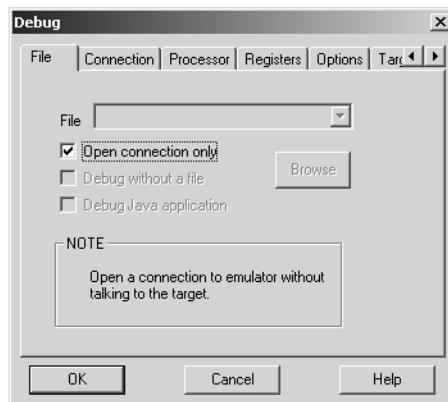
Debug

File | Connection | Processor | Registers | Options | Tar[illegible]

File

☑ Open connection only

☐ Debug without a file

☐ Debug Java application

Browse

NOTE

Open a connection to emulator without talking to the target.

OK

Cancel

Help